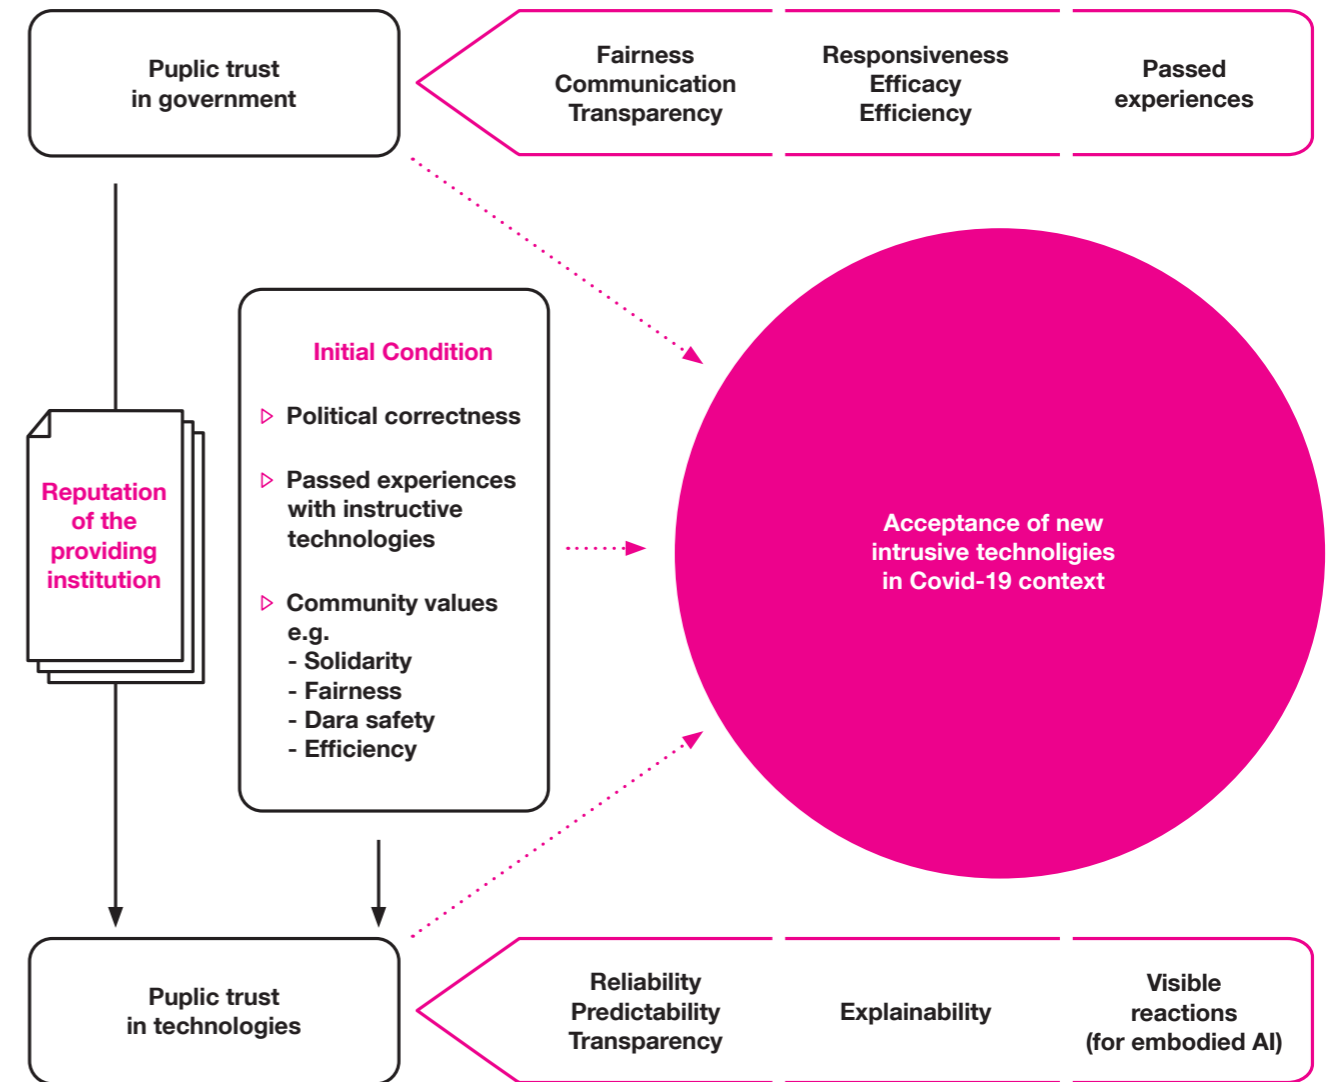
Puplic trust in government

Fairness
Communication
Transparency

Responsiveness
Efficacy
Efficiency

Passed experiences

Reputation of the providing institution

Initial Condition

Political correctness

Passed experiences with instructive technologies

Community values e.g.
- Solidarity
- Fairness
- Dara safety
- Efficiency

Acceptance of new intrusive technoligies in Covid-19 context

Puplic trust in technologies

Reliability
Predictability
Transparency

Explainability

Visible reactions (for embodied AI)